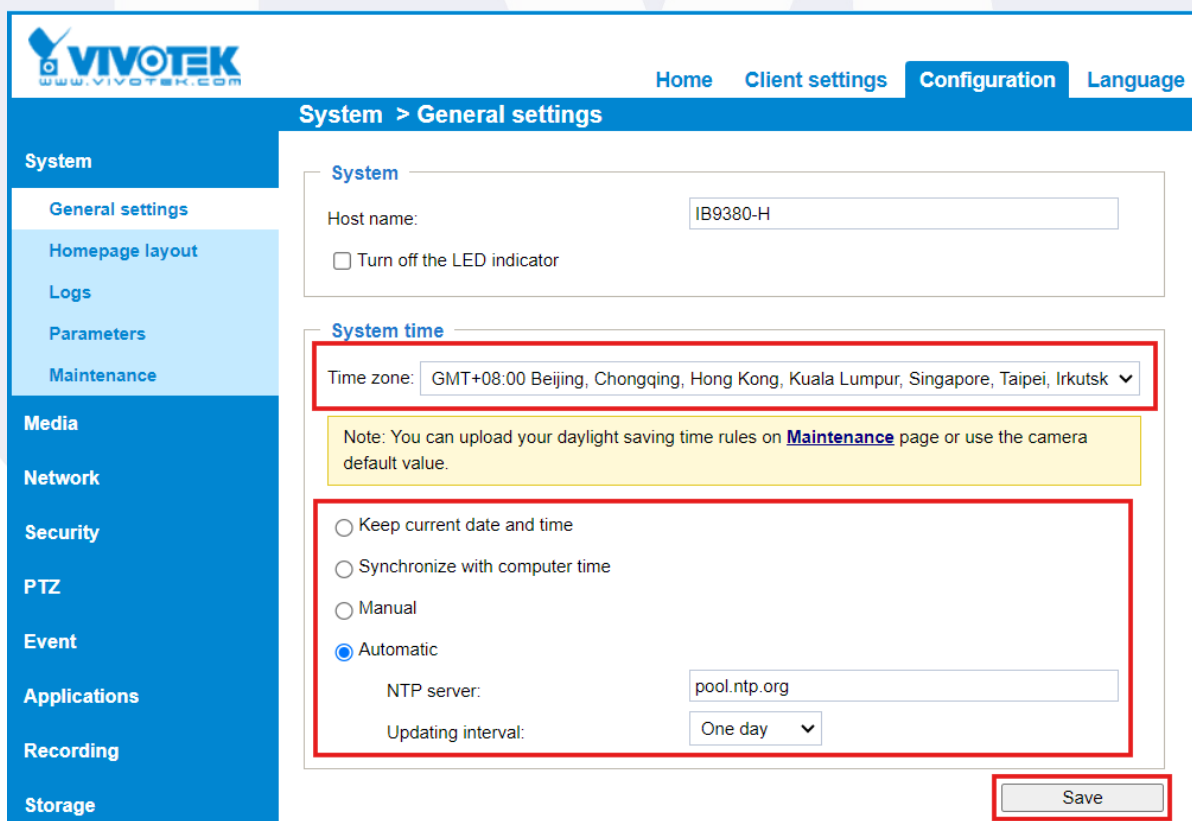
VIVOTEK
WWW.VIVOTEK.COM

Home Client settings Configuration Language

System > General settings

System
General settings
Homepage layout
Logs
Parameters
Maintenance
Media
Network
Security
PTZ
Event
Applications
Recording
Storage

System
Host name: IB9380-H
Turn off the LED indicator

System time
Time zone: GMT+08:00 Beijing, Chongqing, Hong Kong, Kuala Lumpur, Singapore, Taipei, Irkutsk

Note: You can upload your daylight saving time rules on Maintenance page or use the camera default value.

Keep current date and time
Synchronize with computer time
Manual
Automatic
NTP server: pool.ntp.org
Updating interval: One day

Save